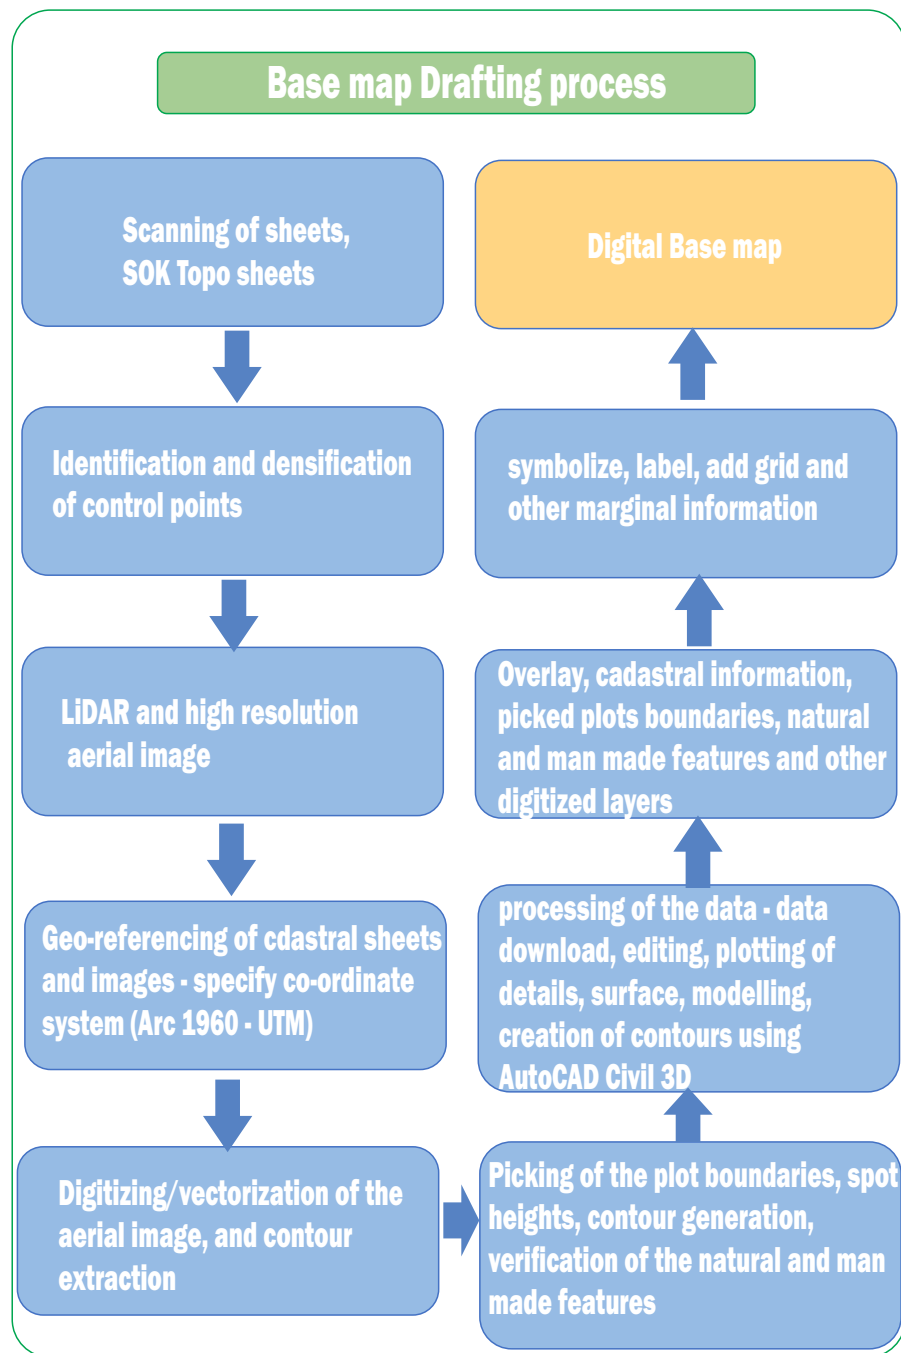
Base map Drafting process

Scanning of sheets, SOK Topo sheets

Identification and densification of control points

LiDAR and high resolution aerial image

Geo-referencing of cdastral sheets and images - specify co-ordinate system (Arc 1960 - UTM)

Digitizing/vectorization of the aerial image, and contour extraction

Picking of the plot boundaries, spot heights, contour generation, verification of the natural and man made features

processing of the data - data download, editing, plotting of details, surface, modelling, creation of contours using AutoCAD Civil 3D

Overlay, cadastral information, picked plots boundaries, natural and man made features and other digitized layers

symbolize, label, add grid and other marginal information

Digital Base map